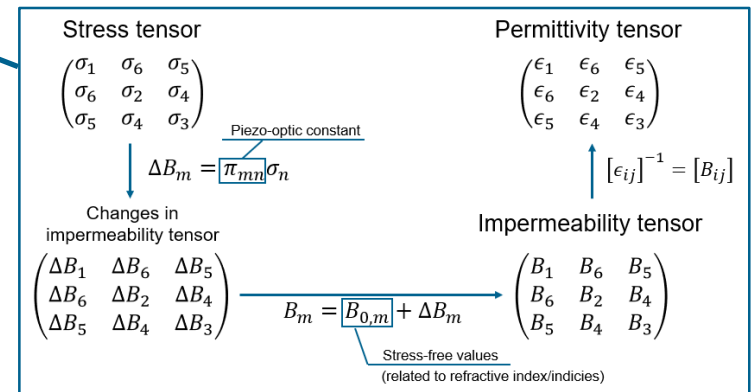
Stress tensor

$\begin{pmatrix} \sigma_1 & \sigma_6 & \sigma_5 \\ \sigma_6 & \sigma_2 & \sigma_4 \\ \sigma_5 & \sigma_4 & \sigma_3 \end{pmatrix}$

Piezo-optic constant

$\Delta B_m = \pi_{mn}\sigma_n$

Changes in impermeability tensor

$\begin{pmatrix} \Delta B_1 & \Delta B_6 & \Delta B_5 \\ \Delta B_6 & \Delta B_2 & \Delta B_4 \\ \Delta B_5 & \Delta B_4 & \Delta B_3 \end{pmatrix}$

$B_m = B_{0,m} + \Delta B_m$

Stress-free values
(related to refractive index/indicies)

Permittivity tensor

$\begin{pmatrix} \epsilon_1 & \epsilon_6 & \epsilon_5 \\ \epsilon_6 & \epsilon_2 & \epsilon_4 \\ \epsilon_5 & \epsilon_4 & \epsilon_3 \end{pmatrix}$

$[\epsilon_{ij}]^{-1} = [B_{ij}]$

Impermeability tensor

$\begin{pmatrix} B_1 & B_6 & B_5 \\ B_6 & B_2 & B_4 \\ B_5 & B_4 & B_3 \end{pmatrix}$